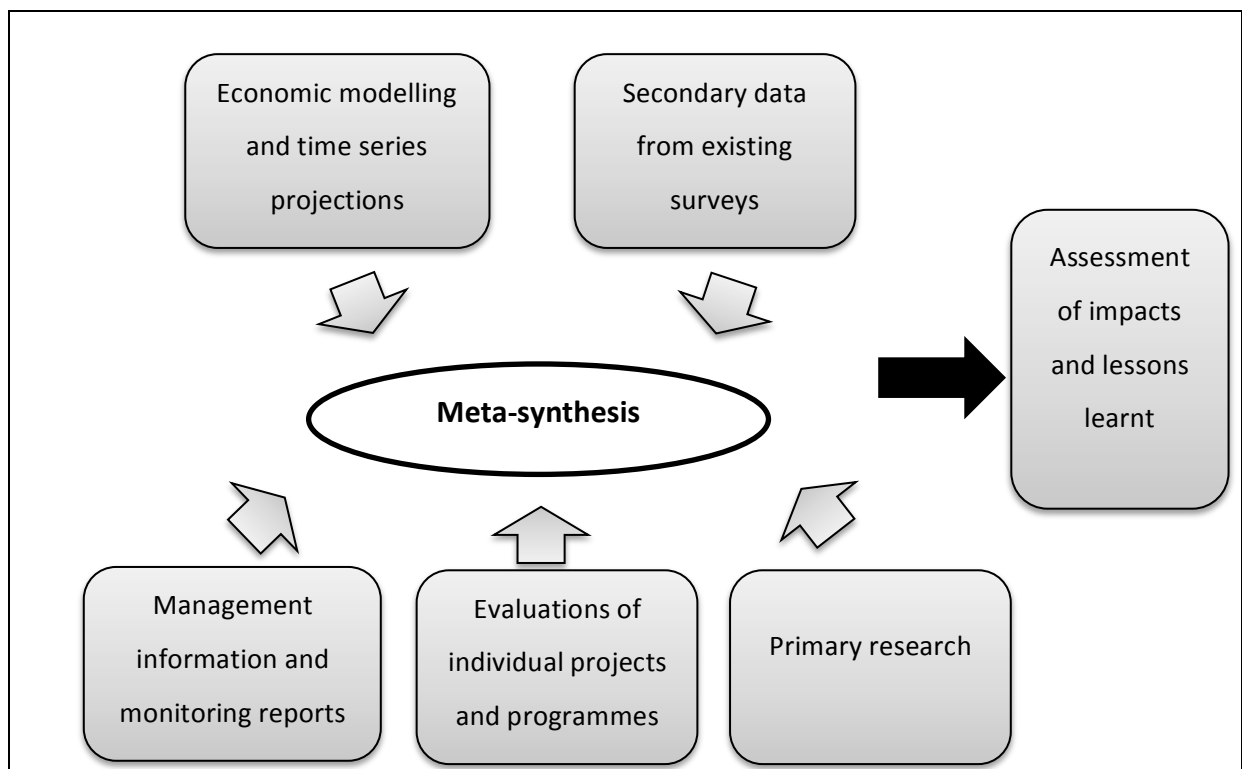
Economic modelling and time series projections

Secondary data from existing surveys

Assessment of impacts and lessons learnt

Meta-synthesis

Management information and monitoring reports

Evaluations of individual projects and programmes

Primary research